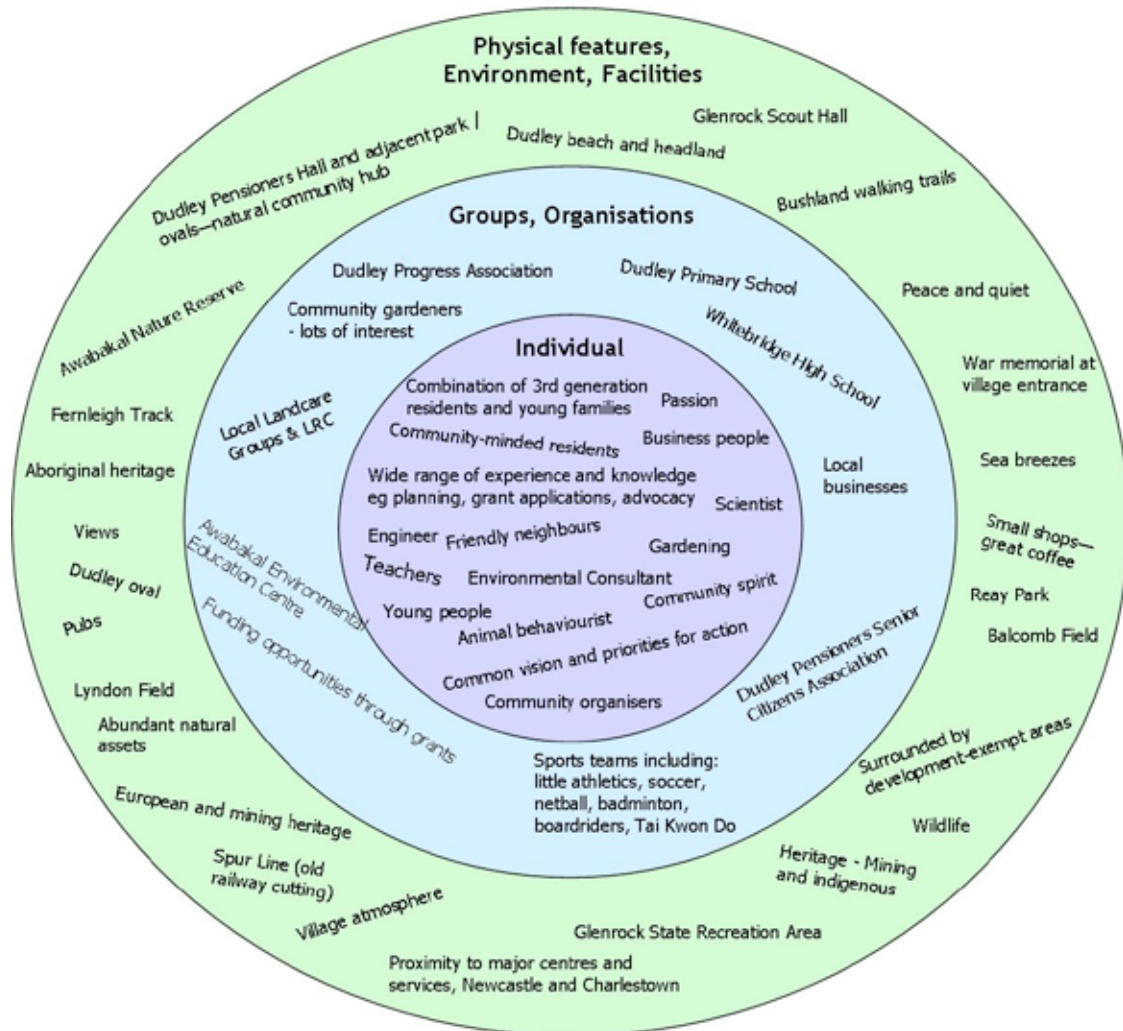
Physical features, Environment, Facilities

Glenrock Scout Hall

Dudley beach and headland

Dudley Pensioners Hall and adjacent park | ovals—natural community hub

Bushland walking trails

Awabakal Nature Reserve

Peace and quiet

War memorial at village entrance

Fernleigh Track

Aboriginal heritage

Sea breezes

Views

Small shops—great coffee

Dudley oval

Reay Park

Pubs

Balcomb Field

Lyndon Field

Abundant natural assets

Surrounded by development-exempt areas

European and mining heritage

Wildlife

Spur Line (old railway cutting)

Heritage - Mining and indigenous

Village atmosphere

Glenrock State Recreation Area

Proximity to major centres and services, Newcastle and Charlestown

Groups, Organisations

Dudley Progress Association

Dudley Primary School

Community gardeners - lots of interest

Whitebridge High School

Local Landcare Groups & LRC

Local businesses

Awabakal Environmental Education Centre

Funding opportunities through grants

Dudley Pensioners Senior Citizens Association

Sports teams including: little athletics, soccer, netball, badminton, boardriders, Tai Kwon Do

Individual

Combination of 3rd generation residents and young families

Passion

Community-minded residents

Business people

Wide range of experience and knowledge eg planning, grant applications, advocacy

Scientist

Engineer

Friendly neighbours

Gardening

Teachers

Environmental Consultant

Community spirit

Young people

Animal behaviourist

Common vision and priorities for action

Community organisers